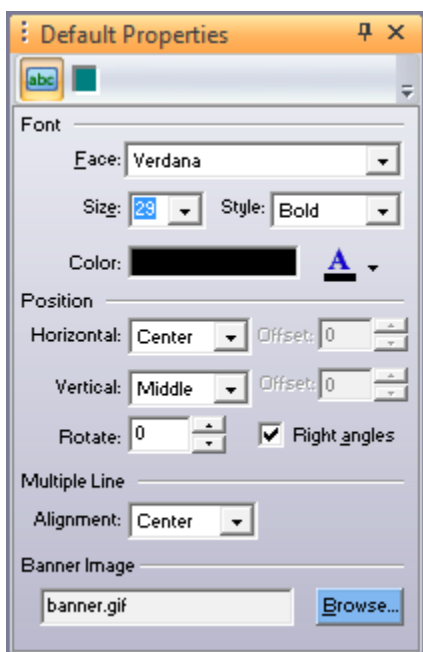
Default Properties

abc

Font

Face: Verdana

Size: 29

Style: Bold

Color:

A

Position

Horizontal: Center

Offset: 0

Vertical: Middle

Offset: 0

Rotate: 0

Right angles

Multiple Line

Alignment: Center

Banner Image

banner.gif

Browse...